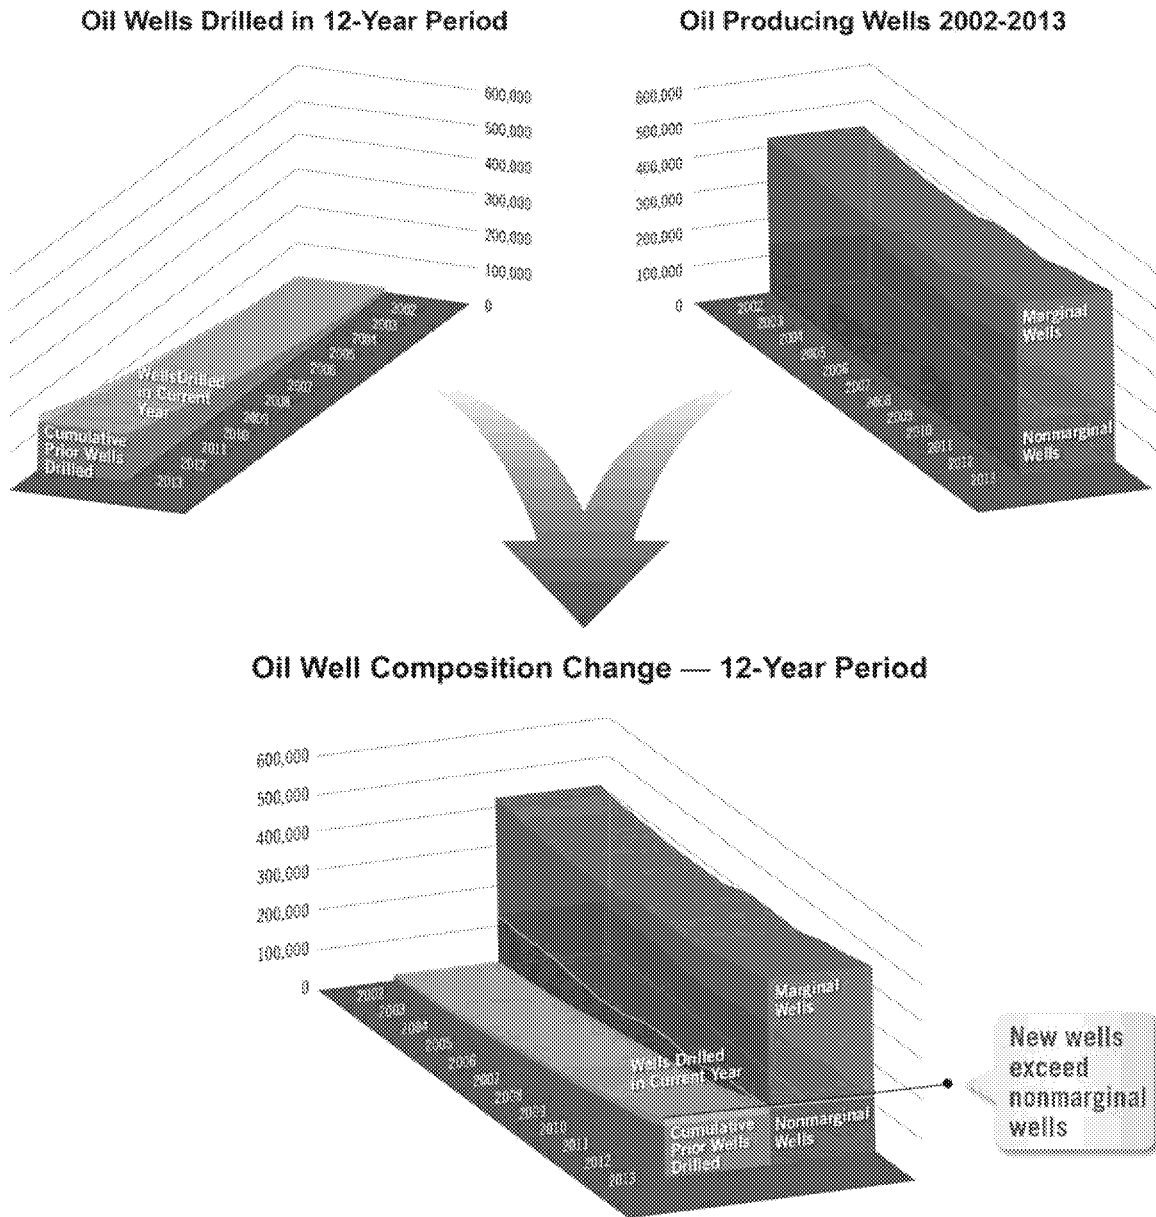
Oil Wells Drilled in 12-Year Period

600,000
500,000
400,000
300,000
200,000
100,000
0

2002
2003
2004
2005
2006
2007
2008
2009
2010
2011
2012
2013

Wells Drilled in Current Year

Cumulative Prior Wells Drilled

Oil Producing Wells 2002-2013

600,000
500,000
400,000
300,000
200,000
100,000
0

2002
2003
2004
2005
2006
2007
2008
2009
2010
2011
2012
2013

Marginal Wells

Nonmarginal Wells

Oil Well Composition Change — 12-Year Period

600,000
500,000
400,000
300,000
200,000
100,000
0

2002
2003
2004
2005
2006
2007
2008
2009
2010
2011
2012
2013

Marginal Wells

Wells Drilled in Current Year

Cumulative Prior Wells Drilled

Nonmarginal Wells

New wells exceed nonmarginal wells